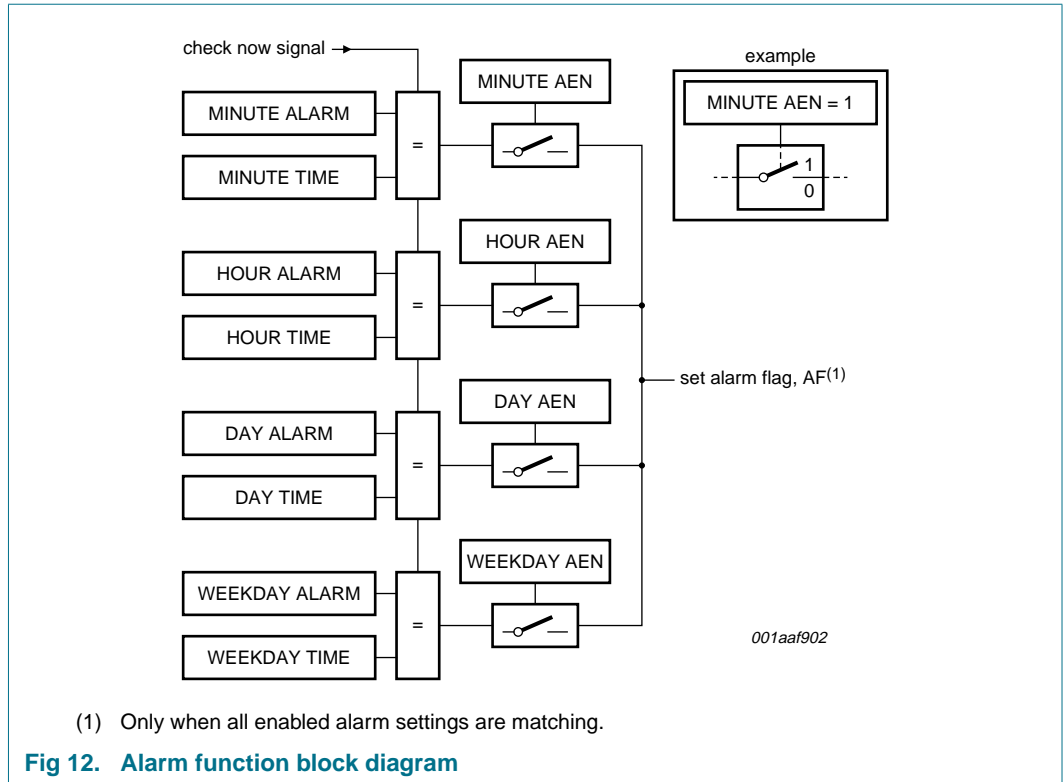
check now signal

MINUTE AEN

example

MINUTE AEN = 1

1

0

MINUTE ALARM

=

MINUTE TIME

HOUR AEN

HOUR ALARM

=

HOUR TIME

set alarm flag, AF$^{(1)}$

DAY AEN

DAY ALARM

=

DAY TIME

WEEKDAY AEN

WEEKDAY ALARM

=

WEEKDAY TIME

001aaf902

(1) Only when all enabled alarm settings are matching.

Fig 12. Alarm function block diagram